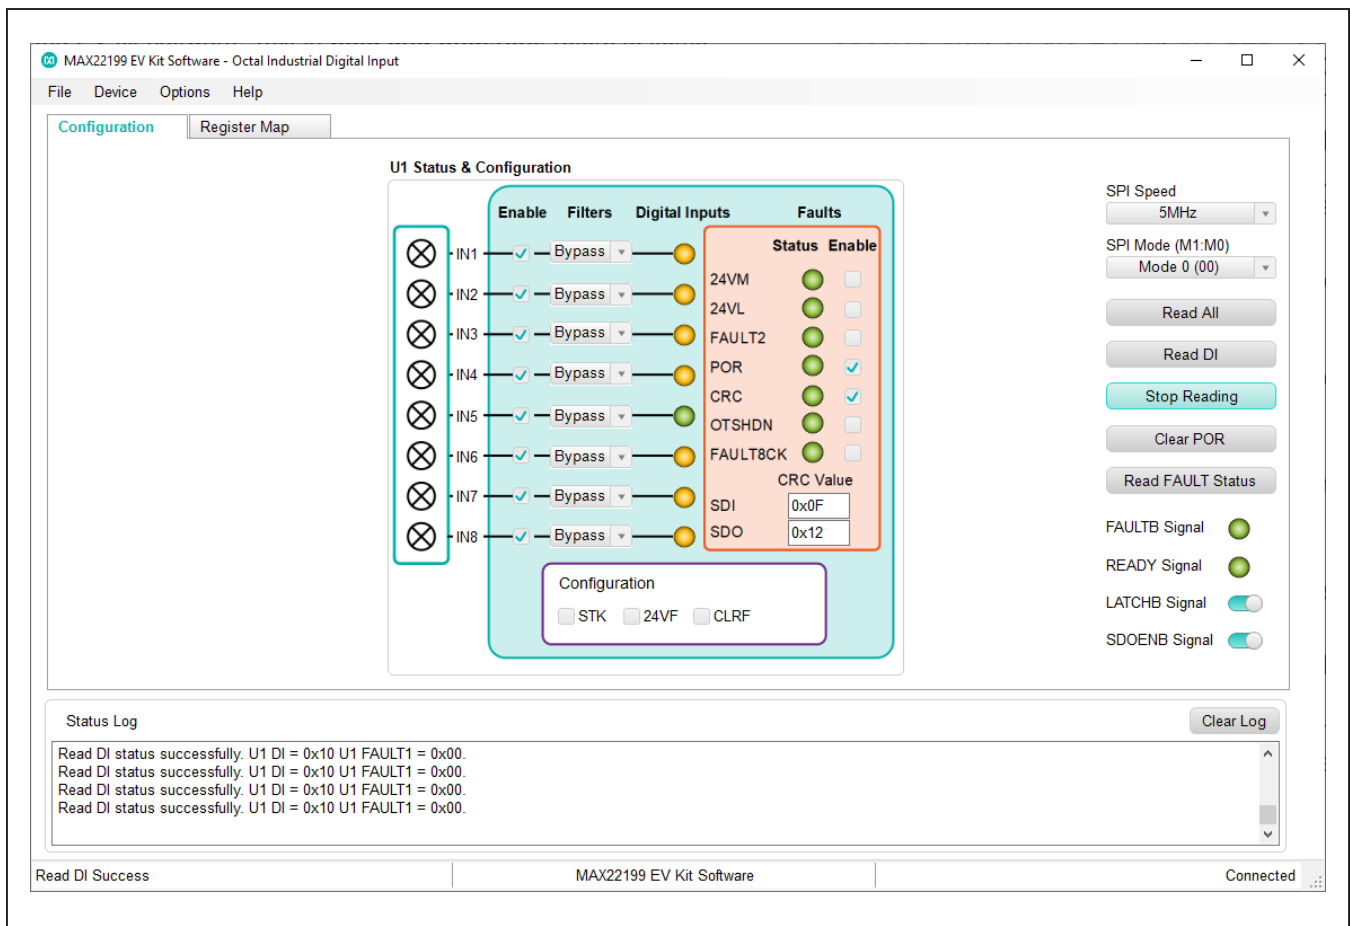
MAX22199 EV Kit Software - Octal Industrial Digital Input

File Device Options Help

Configuration Register Map

U1 Status & Configuration

Enable Filters Digital Inputs Faults

Status Enable

IN1 Bypass
IN2 Bypass
IN3 Bypass
IN4 Bypass
IN5 Bypass
IN6 Bypass
IN7 Bypass
IN8 Bypass

24VM
24VL
FAULT2
POR
CRC
OTSHDN
FAULT8CK

CRC Value
SDI 0x0F
SDO 0x12

Configuration
STK 24VF CLRF

SPI Speed
5MHz
SPI Mode (M1:M0)
Mode 0 (00)

Read All
Read DI
Stop Reading
Clear POR
Read FAULT Status

FAULTB Signal
READY Signal
LATCHB Signal
SDOENB Signal

Status Log
Clear Log

Read DI status successfully. U1 DI = 0x10 U1 FAULT1 = 0x00.
Read DI status successfully. U1 DI = 0x10 U1 FAULT1 = 0x00.
Read DI status successfully. U1 DI = 0x10 U1 FAULT1 = 0x00.
Read DI status successfully. U1 DI = 0x10 U1 FAULT1 = 0x00.

Read DI Success MAX22199 EV Kit Software Connected